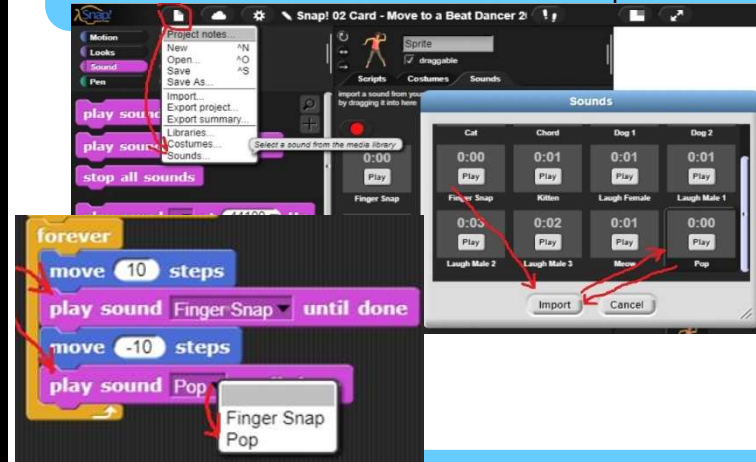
Snap!
Snap! 02 Card - Move to a Beat Dancer 2(

Motion
Looks
Sound
Pen

Project notes...
New ^N
Open... ^O
Save ^S
Save As...
Import...
Export project...
Export summary...
Libraries...
Costumes...
Sounds...

Select a sound from the media library

play sound
play sound
stop all sounds

Sprite
draggable
Scripts
Costumes
Sounds

import a sound from your computer by dragging it into here

Finger Snap

Sounds

| Cat | Chord | Dog 1 | Dog 2 |
|---|---|---|---|
| 0:00 Play | 0:01 Play | 0:01 Play | 0:01 Play |
| Finger Snap | Kitten | Laugh Female | Laugh Male 1 |
| 0:03 Play | 0:02 Play | 0:01 Play | 0:00 Play |
| Laugh Male 2 | Laugh Male 3 | Meow | Pop |

Import
Cancel

forever
move 10 steps
play sound Finger Snap until done
move -10 steps
play sound Pop
Finger Snap
Pop